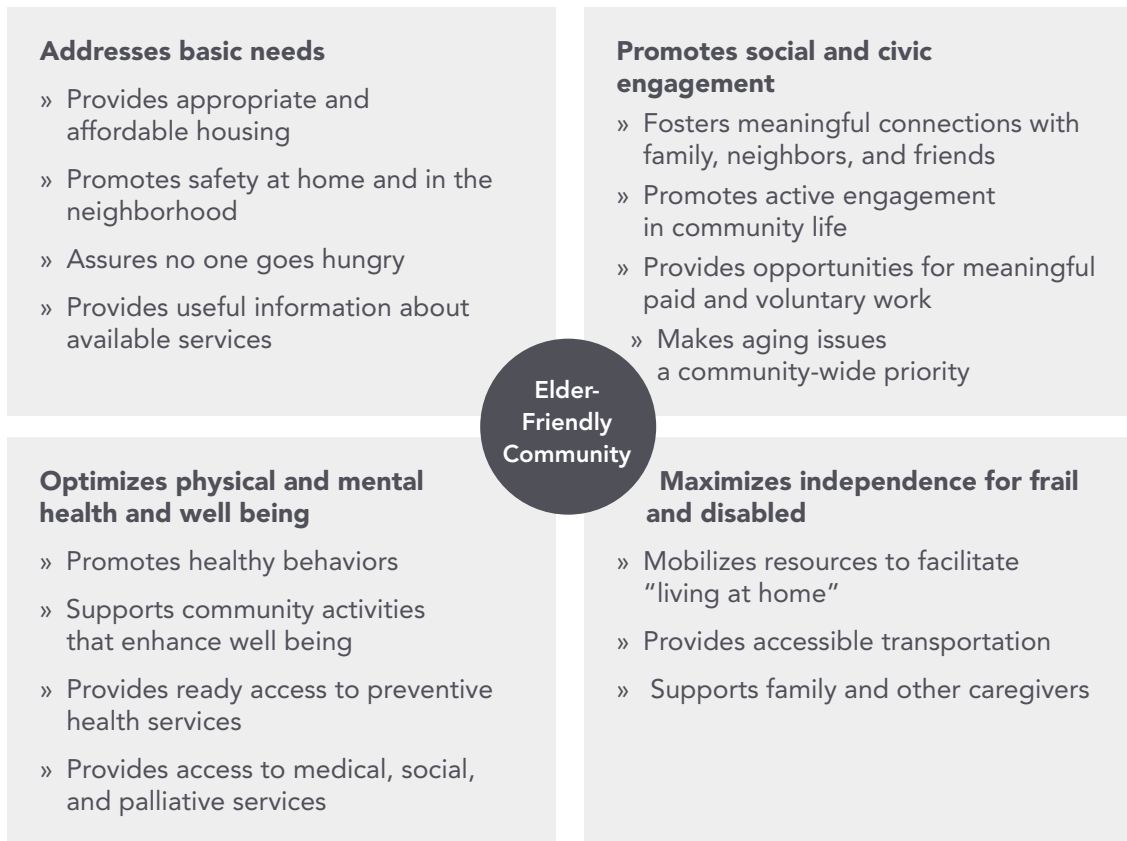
Addresses basic needs

» Provides appropriate and affordable housing

» Promotes safety at home and in the neighborhood

» Assures no one goes hungry

» Provides useful information about available services

Promotes social and civic engagement

» Fosters meaningful connections with family, neighbors, and friends

» Promotes active engagement in community life

» Provides opportunities for meaningful paid and voluntary work

» Makes aging issues a community-wide priority

Elder-Friendly Community

Optimizes physical and mental health and well being

» Promotes healthy behaviors

» Supports community activities that enhance well being

» Provides ready access to preventive health services

» Provides access to medical, social, and palliative services

Maximizes independence for frail and disabled

» Mobilizes resources to facilitate "living at home"

» Provides accessible transportation

» Supports family and other caregivers